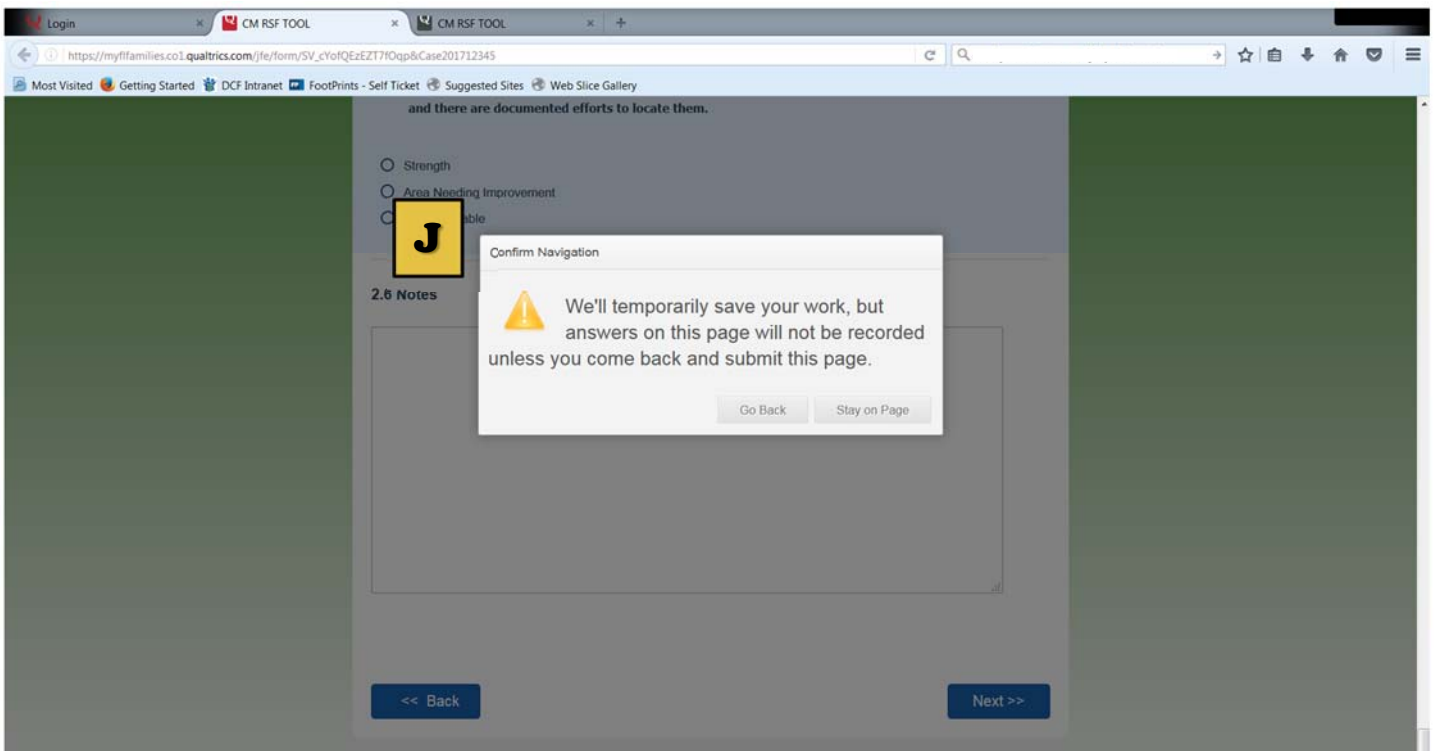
Login × CM RSF TOOL × CM RSF TOOL × +

https://myflfamilies.co1.qualtrics.com/jfe/form/SV_cYofQEzEZT7fOqp&Case201712345

Most Visited Getting Started DCF Intranet FootPrints - Self Ticket Suggested Sites Web Slice Gallery

and there are documented efforts to locate them.

Strength
Area Needing Improvement
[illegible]able

J

2.6 Notes

Confirm Navigation

We'll temporarily save your work, but answers on this page will not be recorded unless you come back and submit this page.

Go Back Stay on Page

<< Back

Next >>